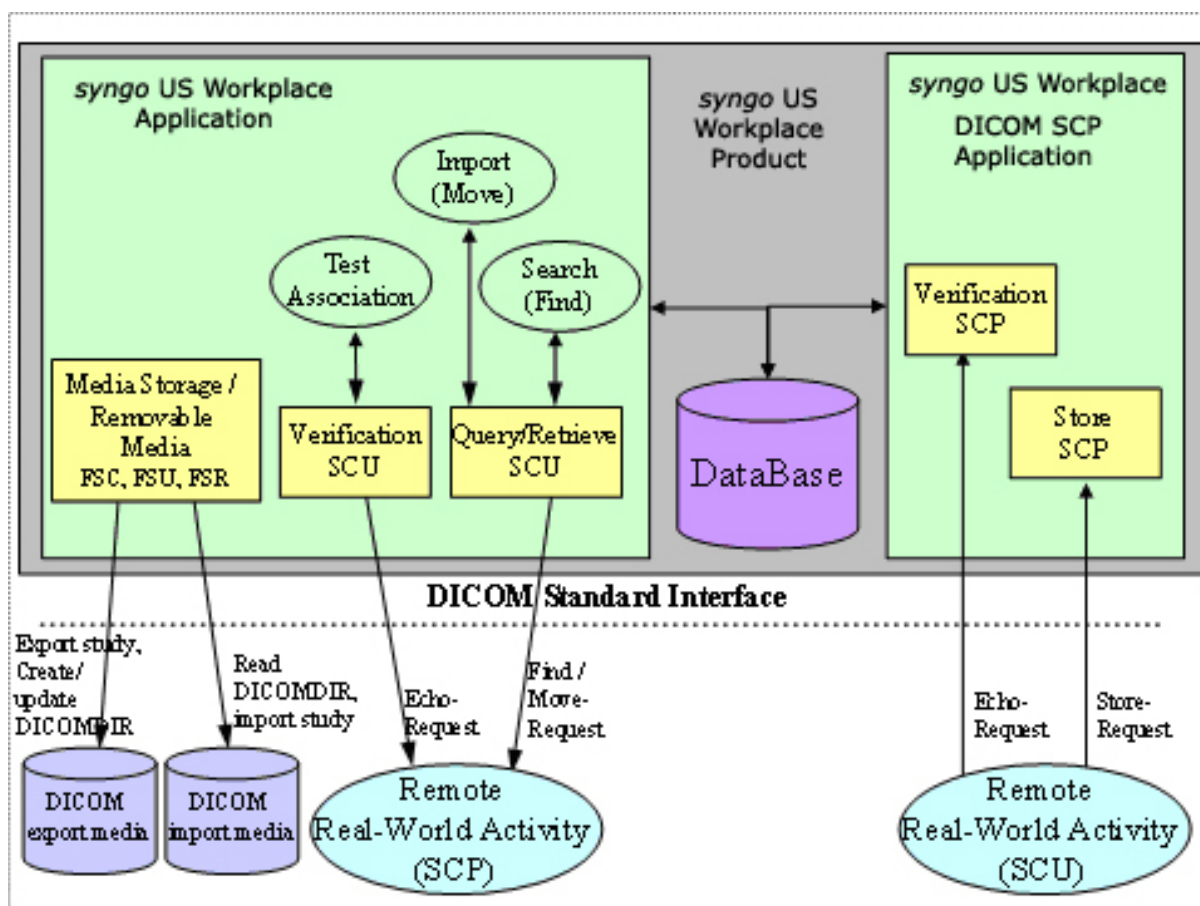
syngo US Workplace Application

syngo US Workplace Product

syngo US Workplace DICOM SCP Application

Import (Move)

Test Association

Search (Find)

Verification SCP

Media Storage / Removable Media FSC, FSU, FSR

Verification SCU

Query/Retrieve SCU

DataBase

Store SCP

DICOM Standard Interface

Export study, Create/ update DICOMDIR

Read DICOMDIR, import study

Echo-Request

Find / Move-Request

Echo-Request

Store-Request

DICOM export media

DICOM import media

Remote Real-World Activity (SCP)

Remote Real-World Activity (SCU)